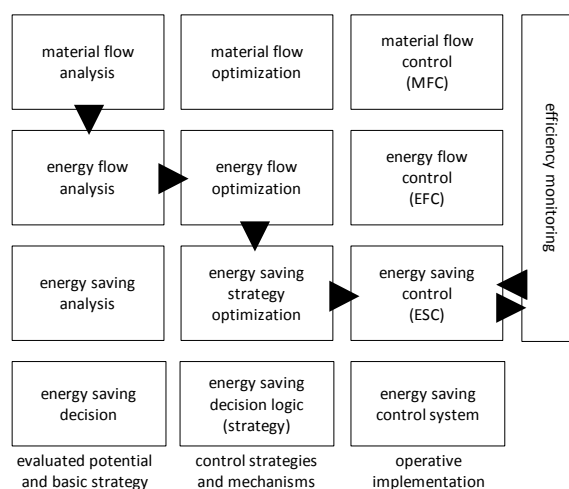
material flow analysis

material flow optimization

material flow control (MFC)

efficiency monitoring

energy flow analysis

energy flow optimization

energy flow control (EFC)

energy saving analysis

energy saving strategy optimization

energy saving control (ESC)

energy saving decision

energy saving decision logic (strategy)

energy saving control system

evaluated potential and basic strategy

control strategies and mechanisms

operative implementation